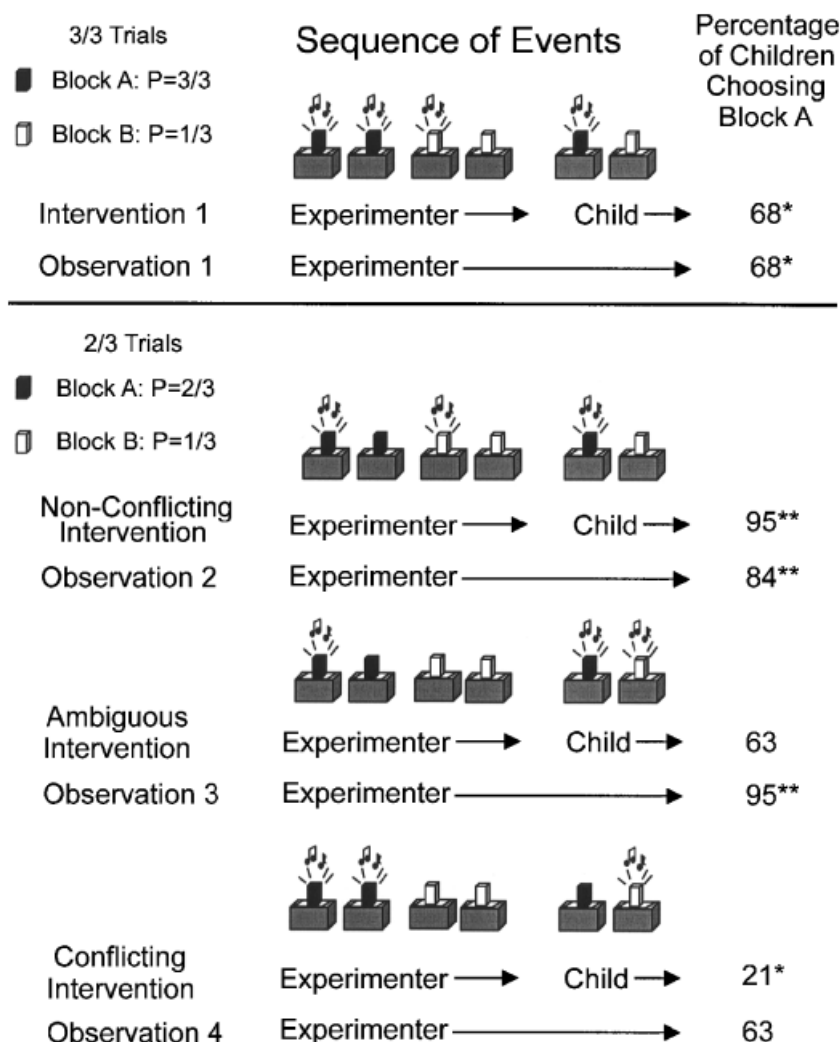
3/3 Trials

Block A: P=3/3

Block B: P=1/3

Sequence of Events

Percentage of Children Choosing Block A

Intervention 1 Experimenter → Child → 68*

Observation 1 Experimenter → 68*

2/3 Trials

Block A: P=2/3

Block B: P=1/3

Non-Conflicting Intervention Experimenter → Child → 95**

Observation 2 Experimenter → 84**

Ambiguous Intervention Experimenter → Child → 63

Observation 3 Experimenter → 95**

Conflicting Intervention Experimenter → Child → 21*

Observation 4 Experimenter → 63